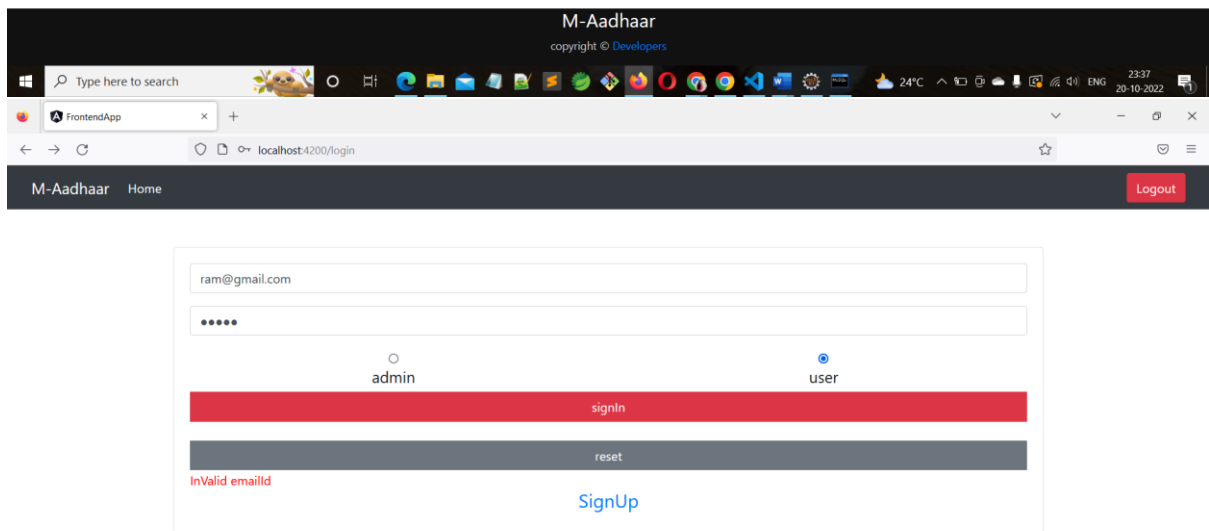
M-Aadhaar

copyright © Developers

Type here to search

24°C ENG 23:37 20-10-2022

FrontendApp

localhost:4200/login

M-Aadhaar Home

Logout

ram@gmail.com

•••••

admin

user

signIn

reset

InValid emailId

SignUp